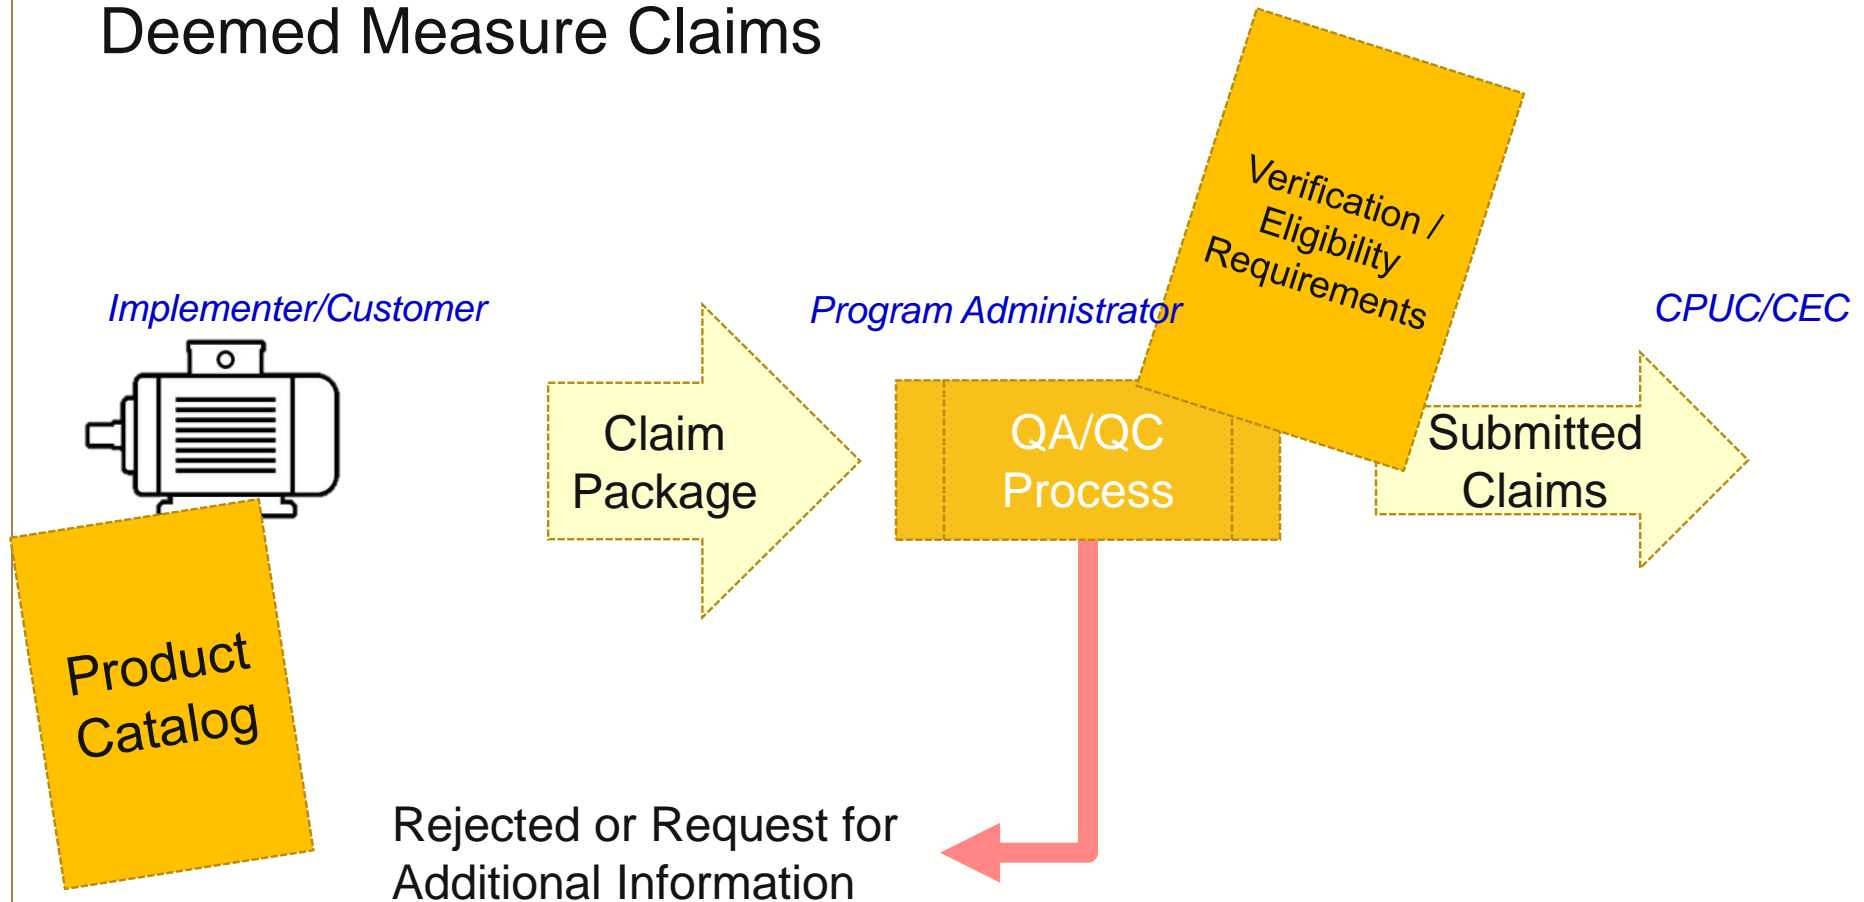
Deemed Measure Claims

Implementer/Customer

Product Catalog

Claim Package

Program Administrator

QA/QC Process

Verification / Eligibility Requirements

CPUC/CEC

Submitted Claims

Rejected or Request for Additional Information